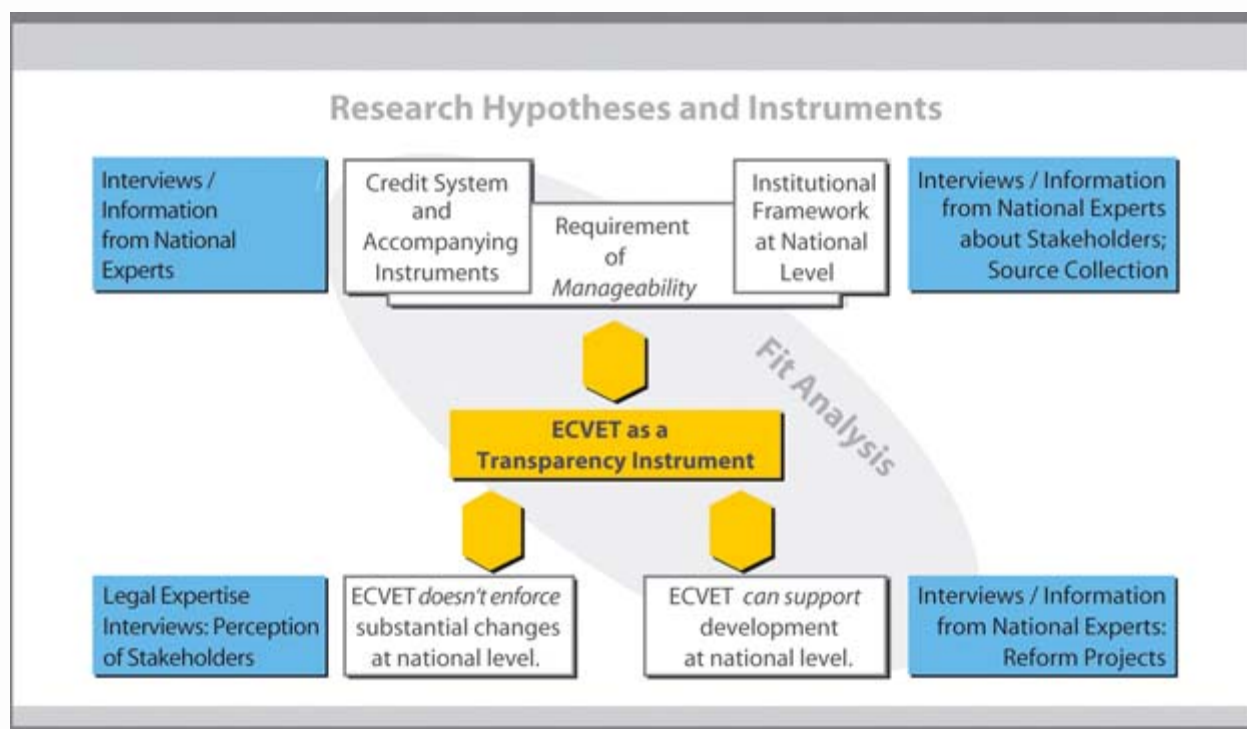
Research Hypotheses and Instruments

Interviews / Information from National Experts

Credit System and Accompanying Instruments

Requirement of *Manageability*

Institutional Framework at National Level

Interviews / Information from National Experts about Stakeholders; Source Collection

Fit Analysis

ECVET as a Transparency Instrument

Legal Expertise Interviews: Perception of Stakeholders

ECVET *doesn't enforce* substantial changes at national level.

ECVET *can support* development at national level.

Interviews / Information from National Experts: Reform Projects